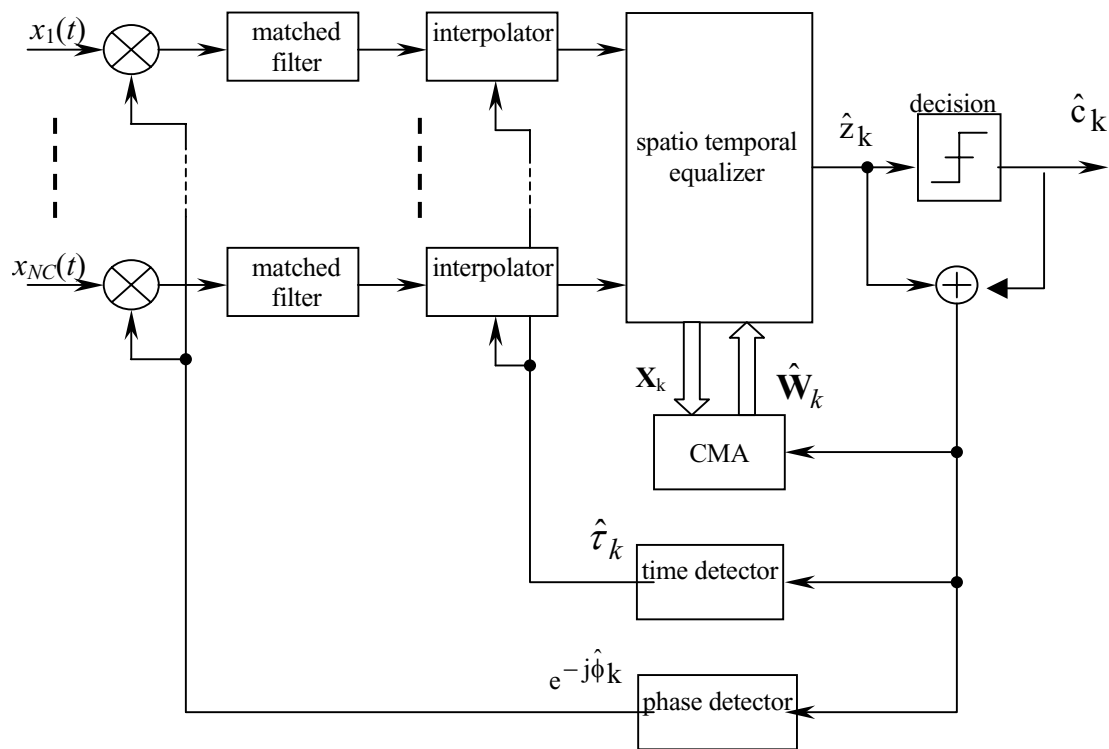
$x_1(t)$

matched filter

interpolator

spatio temporal equalizer

$\hat{z}_k$

decision

$\hat{c}_k$

$x_{NC}(t)$

matched filter

interpolator

$\mathbf{X}_k$

$\hat{\mathbf{W}}_k$

CMA

$\hat{\tau}_k$

time detector

$e^{-j\hat{\phi}_k}$

phase detector